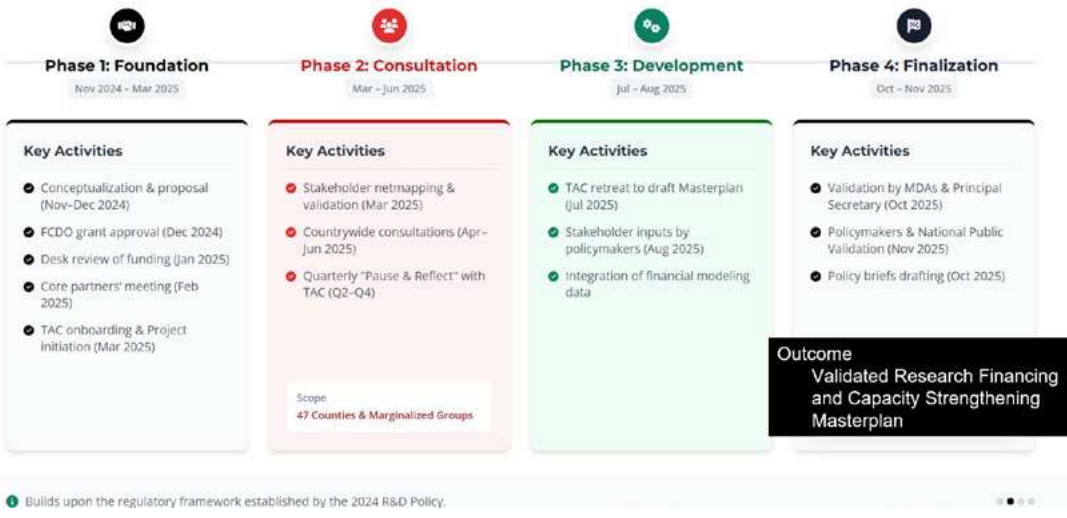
Phase 1: Foundation
Nov 2024 – Mar 2025

Phase 2: Consultation
Mar – Jun 2025

Phase 3: Development
Jul – Aug 2025

Phase 4: Finalization
Oct – Nov 2025

Key Activities

Conceptualization & proposal (Nov–Dec 2024)

FCDO grant approval (Dec 2024)

Desk review of funding (Jan 2025)

Core partners' meeting (Feb 2025)

TAC onboarding & Project initiation (Mar 2025)

Key Activities

Stakeholder netmapping & validation (Mar 2025)

Countrywide consultations (Apr–Jun 2025)

Quarterly "Pause & Reflect" with TAC (Q2–Q4)

Scope
47 Counties & Marginalized Groups

Key Activities

TAC retreat to draft Masterplan (Jul 2025)

Stakeholder inputs by policymakers (Aug 2025)

Integration of financial modeling data

Key Activities

Validation by MDAs & Principal Secretary (Oct 2025)

Policymakers & National Public Validation (Nov 2025)

Policy briefs drafting (Oct 2025)

Outcome
Validated Research Financing and Capacity Strengthening Masterplan

Builds upon the regulatory framework established by the 2024 R&D Policy.